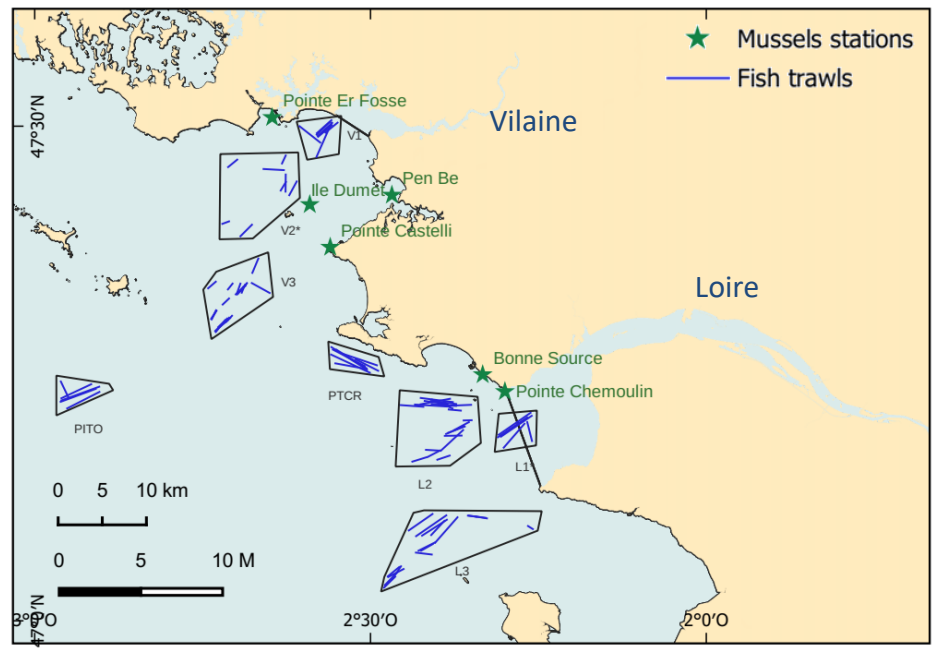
Mussels stations
Fish trawls
47°30'N
Pointe Er Fosse
V1
Vilaine
Pen Be
Ile Dumet
V2*
Pointe Castelli
V3
Loire
PTCR
Bonne Source
Pointe Chemoulin
PITO
L2
L1*
0 5 10 km
0 5 10 M
L3
47°0'N
3°0'O
2°30'O
2°0'O